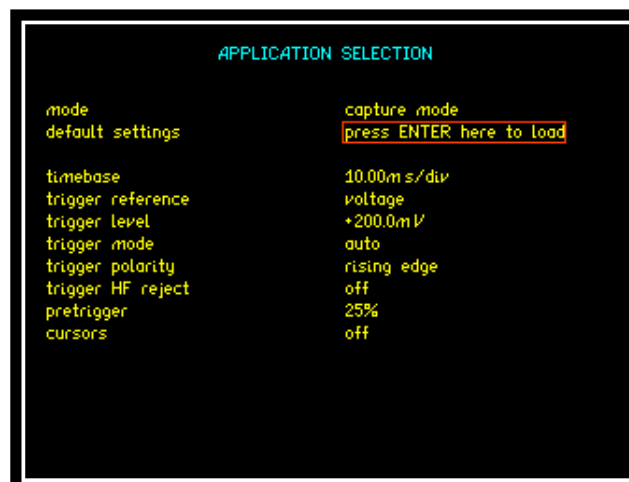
APPLICATION SELECTION

| | |
|---|---|
| mode | capture mode |
| default settings | press ENTER here to load |
| | |
| timebase | 10.00ms/div |
| trigger reference | voltage |
| trigger level | +200.0mV |
| trigger mode | auto |
| trigger polarity | rising edge |
| trigger HF reject | off |
| pretrigger | 25% |
| cursors | off |